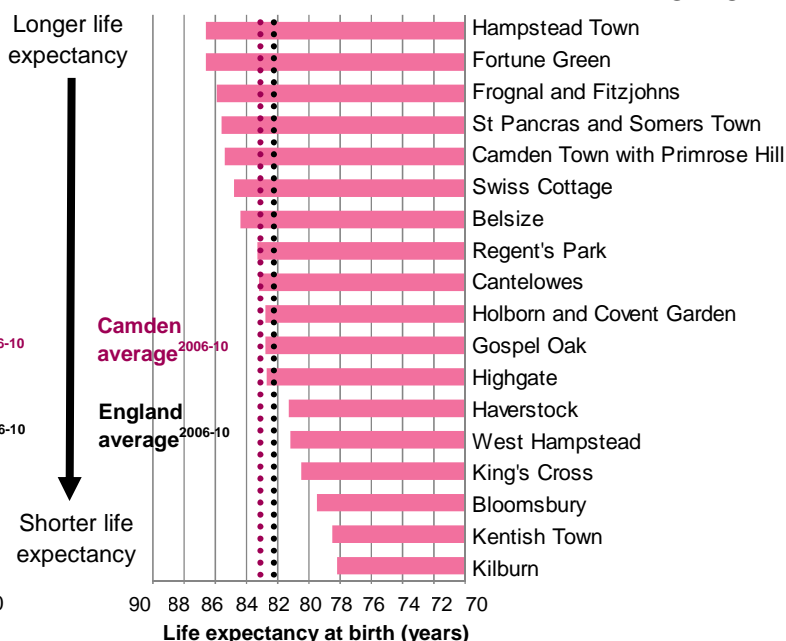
Longer life expectancy

Shorter life expectancy

6-10

6-10

0

Camden average$^{2006-10}$

England average$^{2006-10}$

Hampstead Town
Fortune Green
Frognal and Fitzjohns
St Pancras and Somers Town
Camden Town with Primrose Hill
Swiss Cottage
Belsize
Regent's Park
Cantelowes
Holborn and Covent Garden
Gospel Oak
Highgate
Haverstock
West Hampstead
King's Cross
Bloomsbury
Kentish Town
Kilburn

90 88 86 84 82 80 78 76 74 72 70
Life expectancy at birth (years)